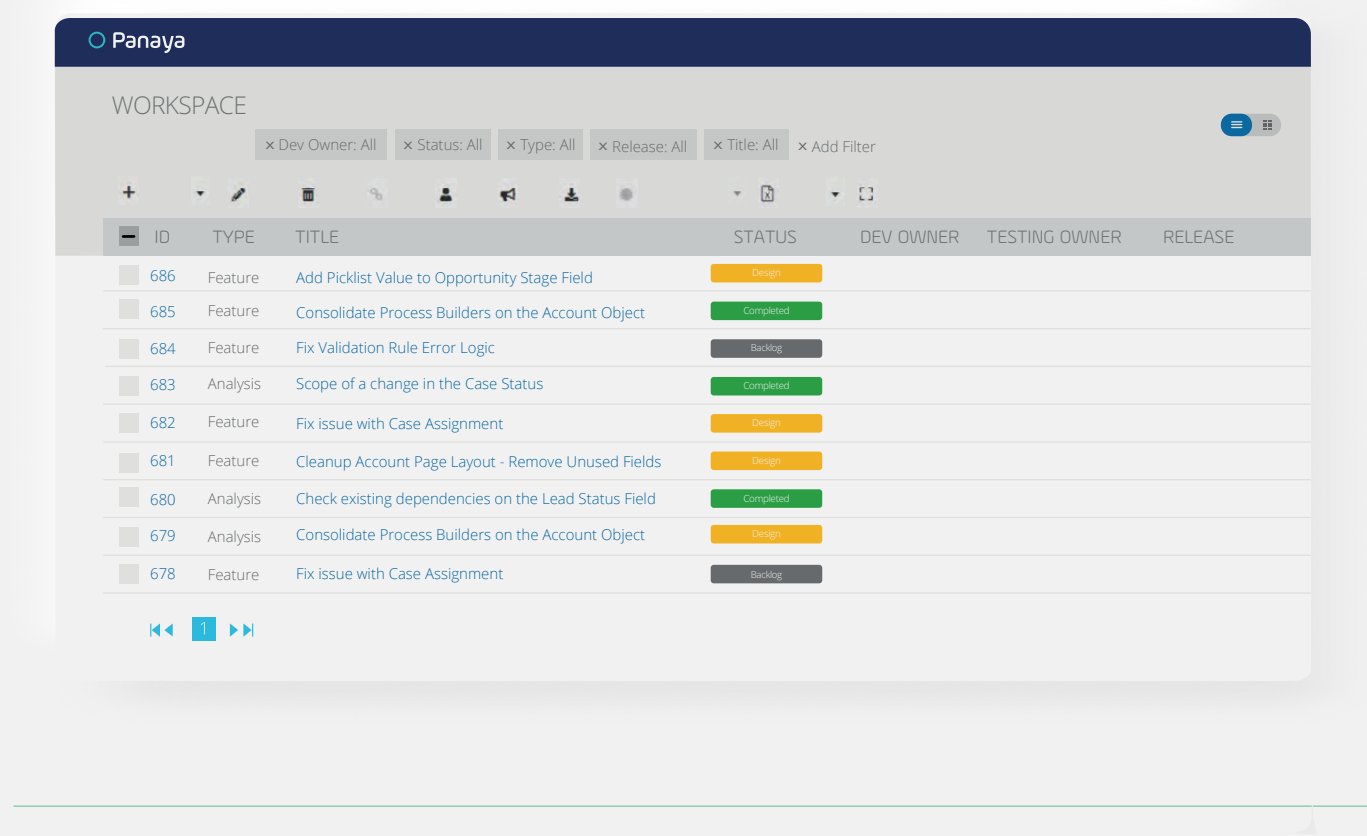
Panaya

WORKSPACE

× Dev Owner: All × Status: All × Type: All × Release: All × Title: All × Add Filter

| ID | TYPE | TITLE | STATUS | DEV OWNER | TESTING OWNER | RELEASE |
|---|---|---|---|---|---|---|
| 686 | Feature | Add Picklist Value to Opportunity Stage Field | Design | | | |
| 685 | Feature | Consolidate Process Builders on the Account Object | Completed | | | |
| 684 | Feature | Fix Validation Rule Error Logic | Backlog | | | |
| 683 | Analysis | Scope of a change in the Case Status | Completed | | | |
| 682 | Feature | Fix issue with Case Assignment | Design | | | |
| 681 | Feature | Cleanup Account Page Layout - Remove Unused Fields | Design | | | |
| 680 | Analysis | Check existing dependencies on the Lead Status Field | Completed | | | |
| 679 | Analysis | Consolidate Process Builders on the Account Object | Design | | | |
| 678 | Feature | Fix issue with Case Assignment | Backlog | | | |

1